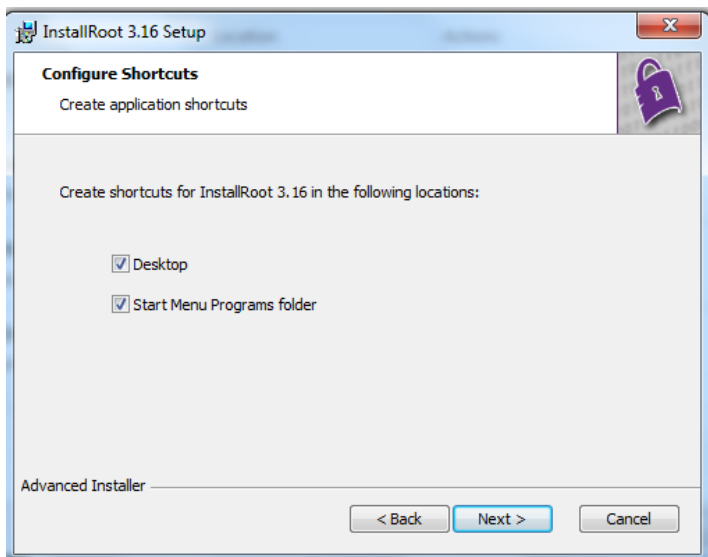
InstallRoot 3.16 Setup

Configure Shortcuts

Create application shortcuts

Create shortcuts for InstallRoot 3.16 in the following locations:

Desktop

Start Menu Programs folder

Advanced Installer

< Back

Next >

Cancel